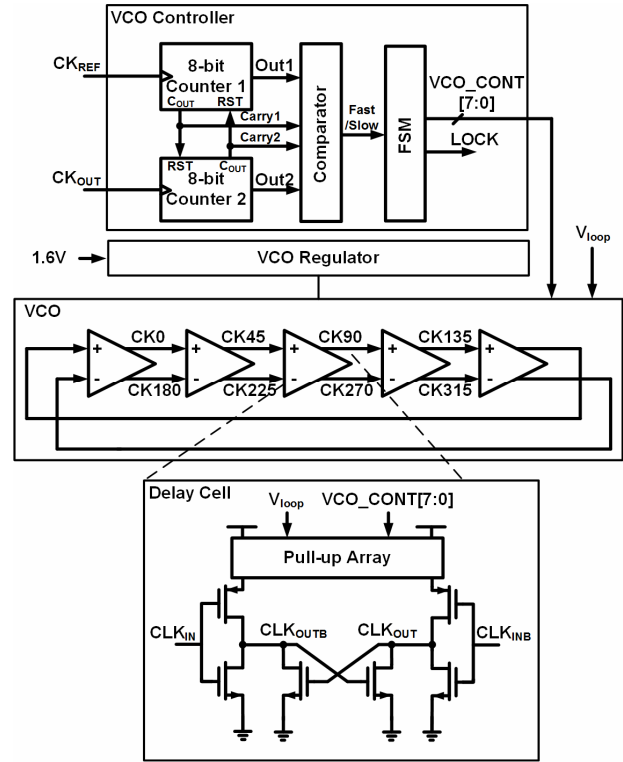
VCO Controller

$CK_{REF}$

8-bit Counter 1

Out1

$C_{OUT}$ RST

Carry1

Carry2

Comparator

Fast /Slow

FSM

VCO_CONT [7:0]

LOCK

$CK_{OUT}$

RST $C_{OUT}$

8-bit Counter 2

Out2

$V_{loop}$

1.6V

VCO Regulator

VCO

CK0 CK45 CK90 CK135

CK180 CK225 CK270 CK315

Delay Cell

$V_{loop}$ VCO_CONT[7:0]

Pull-up Array

$CLK_{IN}$ $CLK_{OUTB}$ $CLK_{OUT}$ $CLK_{INB}$